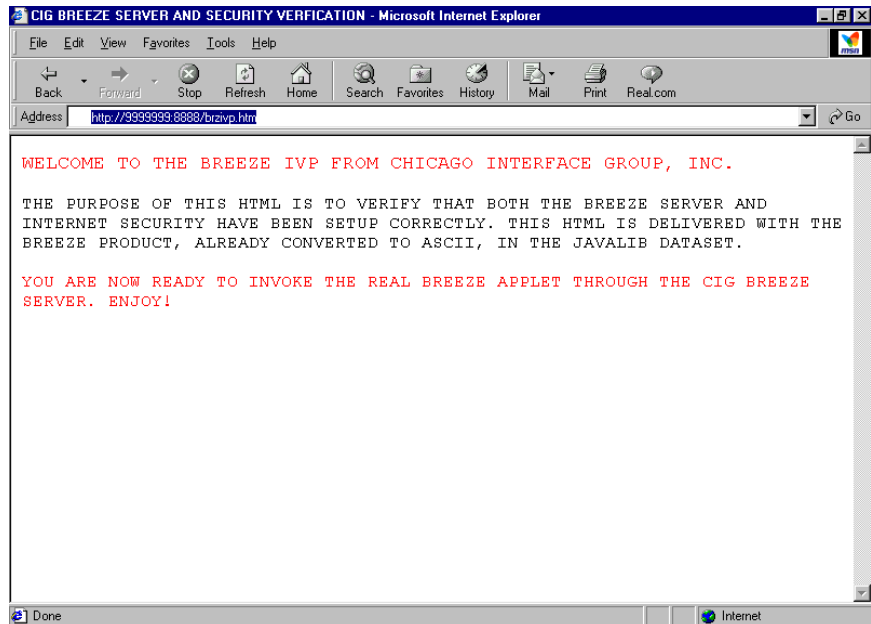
CIG BREEZE SERVER AND SECURITY VERFICATION - Microsoft Internet Explorer

File Edit View Favorites Tools Help

Back Forward Stop Refresh Home Search Favorites History Mail Print Real.com

Address http://9999999:8888/brzivp.htm Go

WELCOME TO THE BREEZE IVP FROM CHICAGO INTERFACE GROUP, INC.

THE PURPOSE OF THIS HTML IS TO VERIFY THAT BOTH THE BREEZE SERVER AND INTERNET SECURITY HAVE BEEN SETUP CORRECTLY. THIS HTML IS DELIVERED WITH THE BREEZE PRODUCT, ALREADY CONVERTED TO ASCII, IN THE JAVALIB DATASET.

YOU ARE NOW READY TO INVOKE THE REAL BREEZE APPLET THROUGH THE CIG BREEZE SERVER. ENJOY!

Done Internet